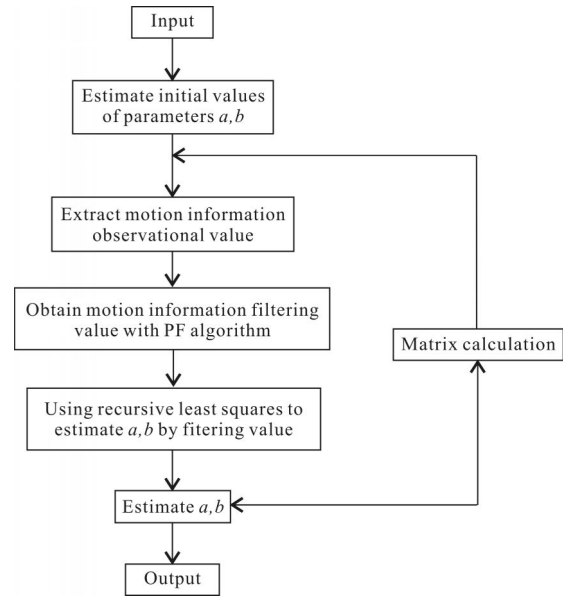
Input

Estimate initial values of parameters $a, b$

Extract motion information observational value

Obtain motion information filtering value with PF algorithm

Using recursive least squares to estimate $a, b$ by fitering value

Estimate $a, b$

Output

Matrix calculation